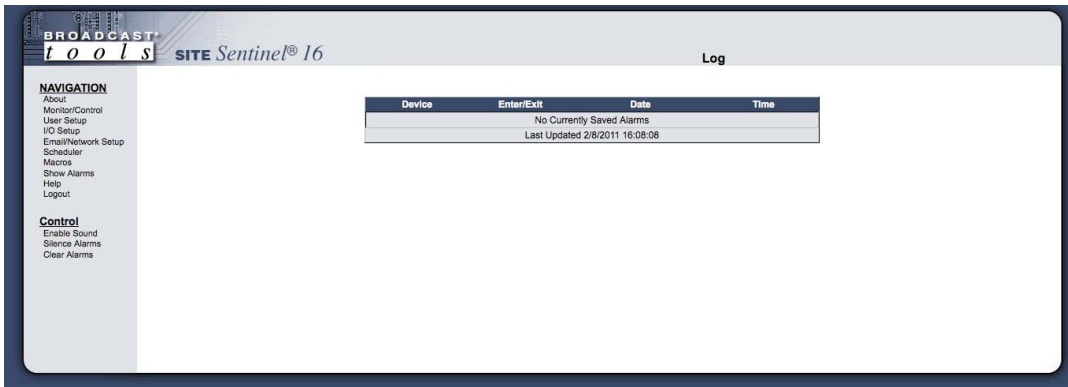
BROADCAST®
t o o l s

SITE Sentinel® 16

Log

NAVIGATION
About
Monitor/Control
User Setup
I/O Setup
Email/Network Setup
Scheduler
Macros
Show Alarms
Help
Logout

Control
Enable Sound
Silence Alarms
Clear Alarms

| Device | Enter/Exit | Date | Time |
|---|---|---|---|
| No Currently Saved Alarms | | | |
| Last Updated 2/8/2011 16:08:08 | | | |